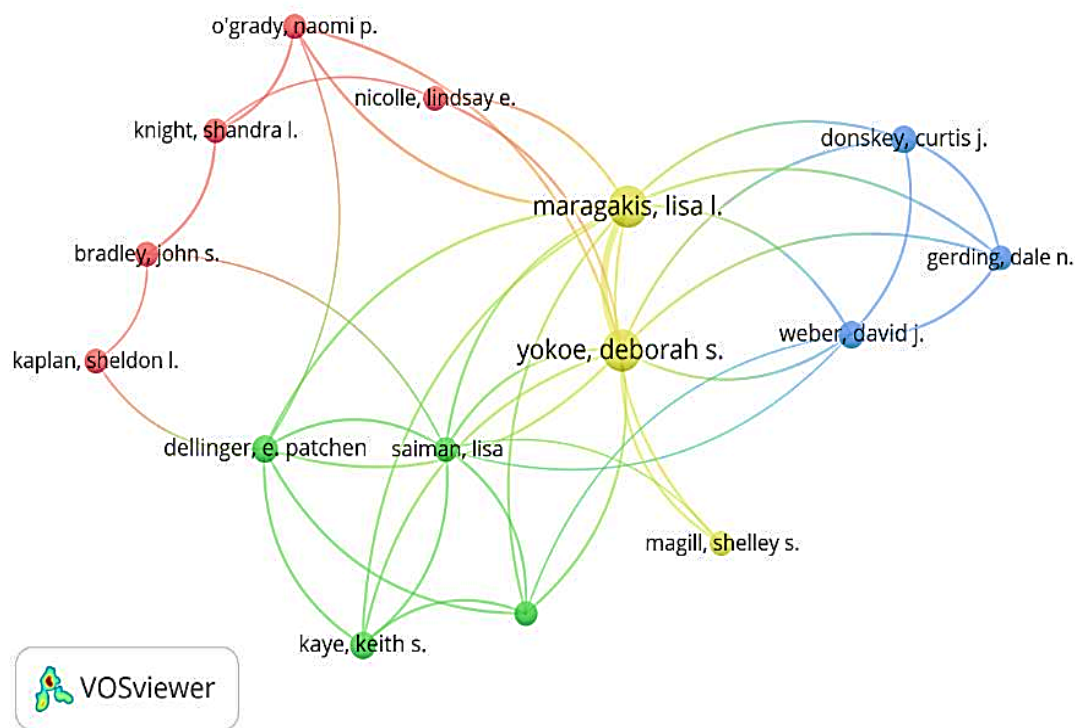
o'grady, naomi p.

nicolle, lindsay e.

knight, shandra l.

donskey, curtis j.

maragakis, lisa l.

bradley, john s.

gerding, dale n.

yokoe, deborah s.

weber, david j.

kaplan, sheldon l.

dellinger, e. patchen

saiman, lisa

magill, shelley s.

kaye, keith s.

VOSviewer